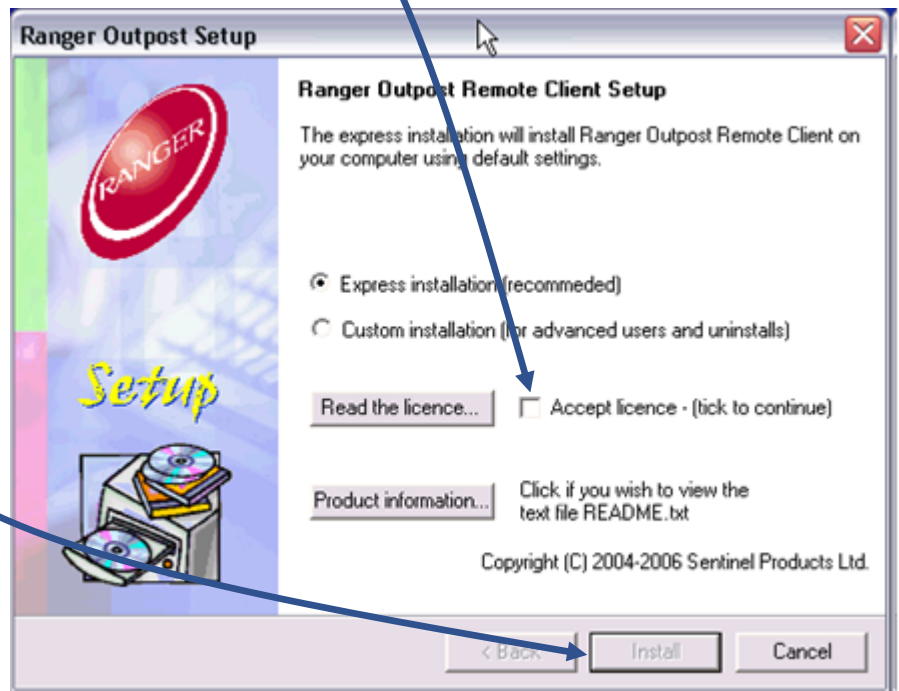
Ranger Outpost Setup

RANGER

Setup

Ranger Outpost Remote Client Setup

The express installation will install Ranger Outpost Remote Client on your computer using default settings.

Express installation (recommeded)

Custom installation (for advanced users and uninstalls)

Read the licence...

Accept licence - (tick to continue)

Product information...

Click if you wish to view the text file README.txt

Copyright (C) 2004-2006 Sentinel Products Ltd.

< Back

Install

Cancel